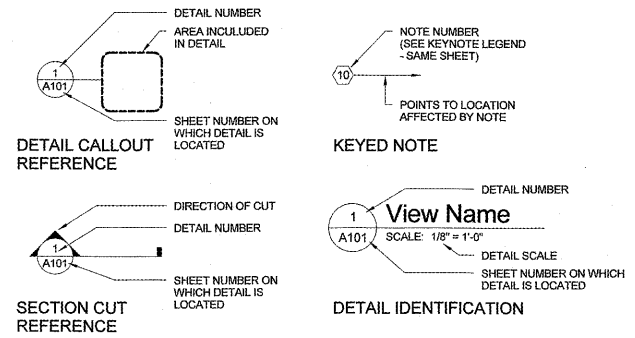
1
A101

DETAIL NUMBER

AREA INCULUDED IN DETAIL

SHEET NUMBER ON WHICH DETAIL IS LOCATED

DETAIL CALLOUT REFERENCE

10

NOTE NUMBER (SEE KEYNOTE LEGEND - SAME SHEET)

POINTS TO LOCATION AFFECTED BY NOTE

KEYED NOTE

1
A101

DIRECTION OF CUT

DETAIL NUMBER

SHEET NUMBER ON WHICH DETAIL IS LOCATED

SECTION CUT REFERENCE

1
A101

View Name

SCALE: 1/8" = 1'-0"

DETAIL NUMBER

DETAIL SCALE

SHEET NUMBER ON WHICH DETAIL IS LOCATED

DETAIL IDENTIFICATION